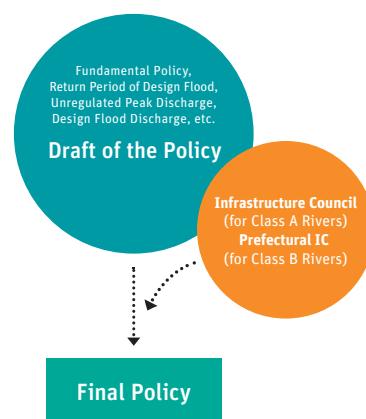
Fundamental Policy, Return Period of Design Flood, Unregulated Peak Discharge, Design Flood Discharge, etc.

Draft of the Policy

Infrastructure Council (for Class A Rivers)
Prefectural IC (for Class B Rivers)

Final Policy